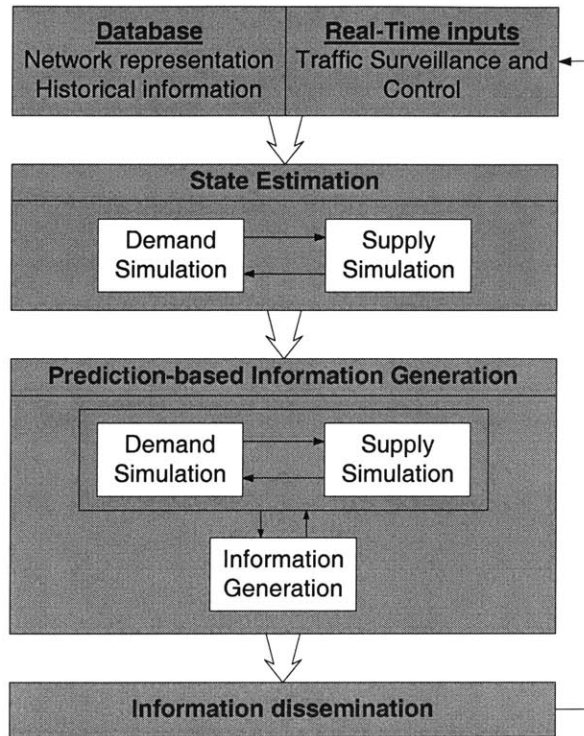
Database
Network representation
Historical information

Real-Time inputs
Traffic Surveillance and Control

State Estimation

Demand Simulation

Supply Simulation

Prediction-based Information Generation

Demand Simulation

Supply Simulation

Information Generation

Information dissemination